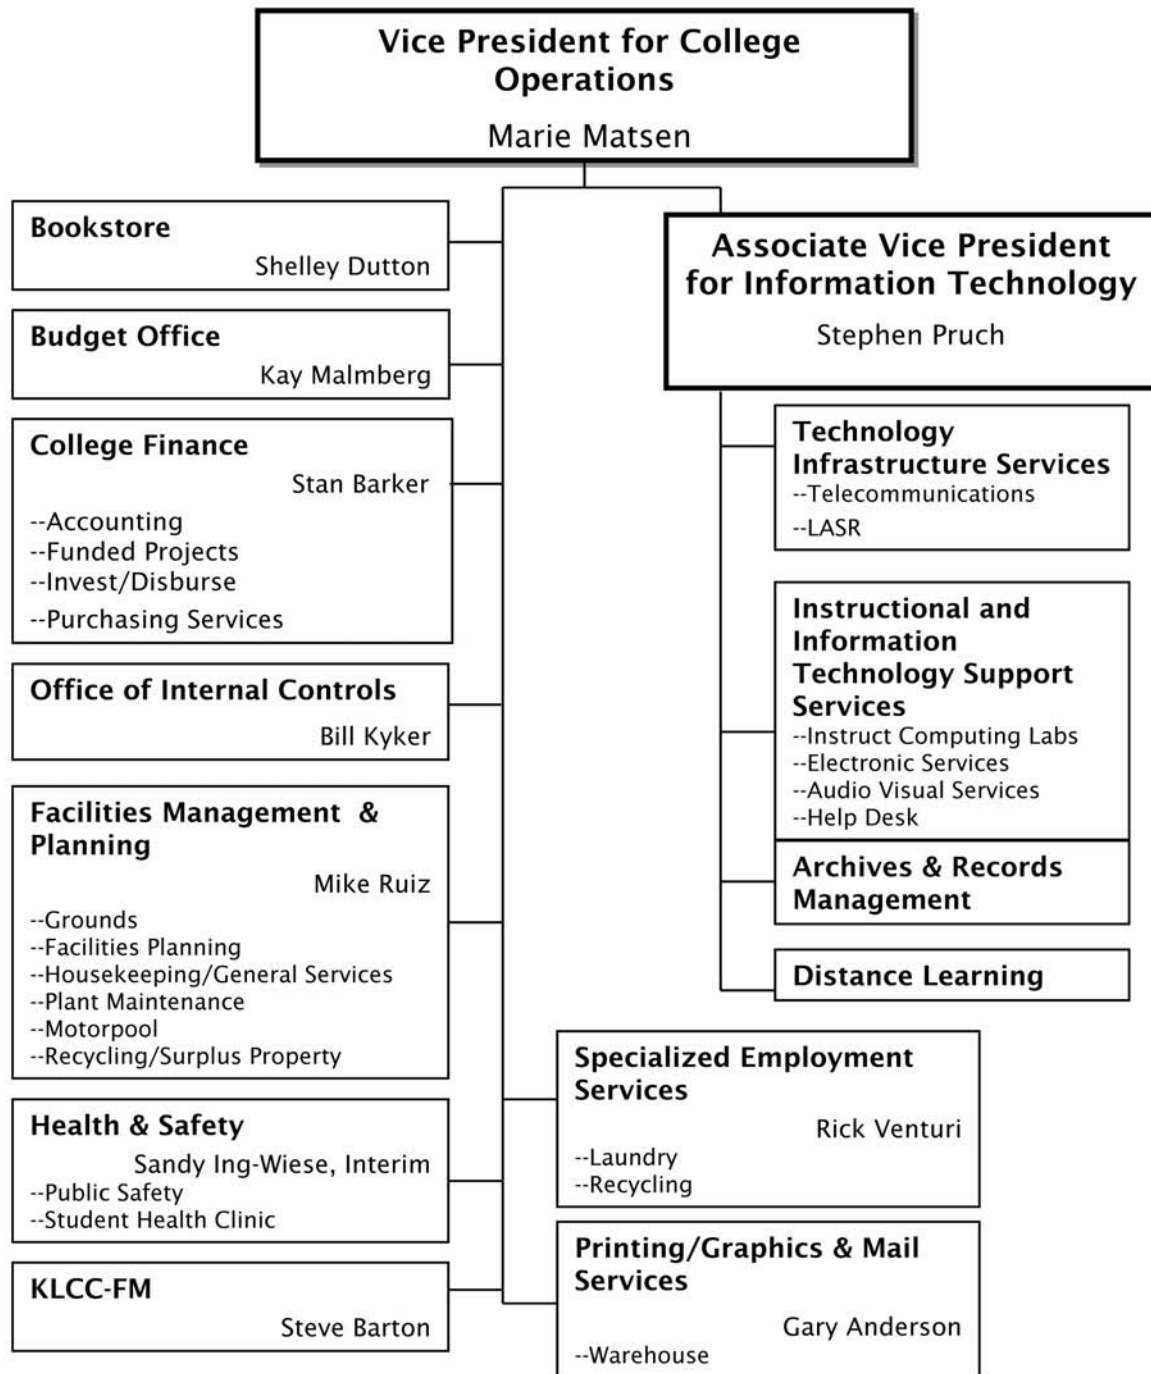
Vice President for College Operations

Marie Matsen

Bookstore
Shelley Dutton

Budget Office
Kay Malmberg

College Finance
Stan Barker
--Accounting
--Funded Projects
--Invest/Disburse
--Purchasing Services

Office of Internal Controls
Bill Kyker

Facilities Management & Planning
Mike Ruiz
--Grounds
--Facilities Planning
--Housekeeping/General Services
--Plant Maintenance
--Motorpool
--Recycling/Surplus Property

Health & Safety
Sandy Ing-Wiese, Interim
--Public Safety
--Student Health Clinic

KLCC-FM
Steve Barton

Associate Vice President for Information Technology
Stephen Pruch

Technology Infrastructure Services
--Telecommunications
--LASR

Instructional and Information Technology Support Services
--Instruct Computing Labs
--Electronic Services
--Audio Visual Services
--Help Desk

Archives & Records Management

Distance Learning

Specialized Employment Services
Rick Venturi
--Laundry
--Recycling

Printing/Graphics & Mail Services
Gary Anderson
--Warehouse